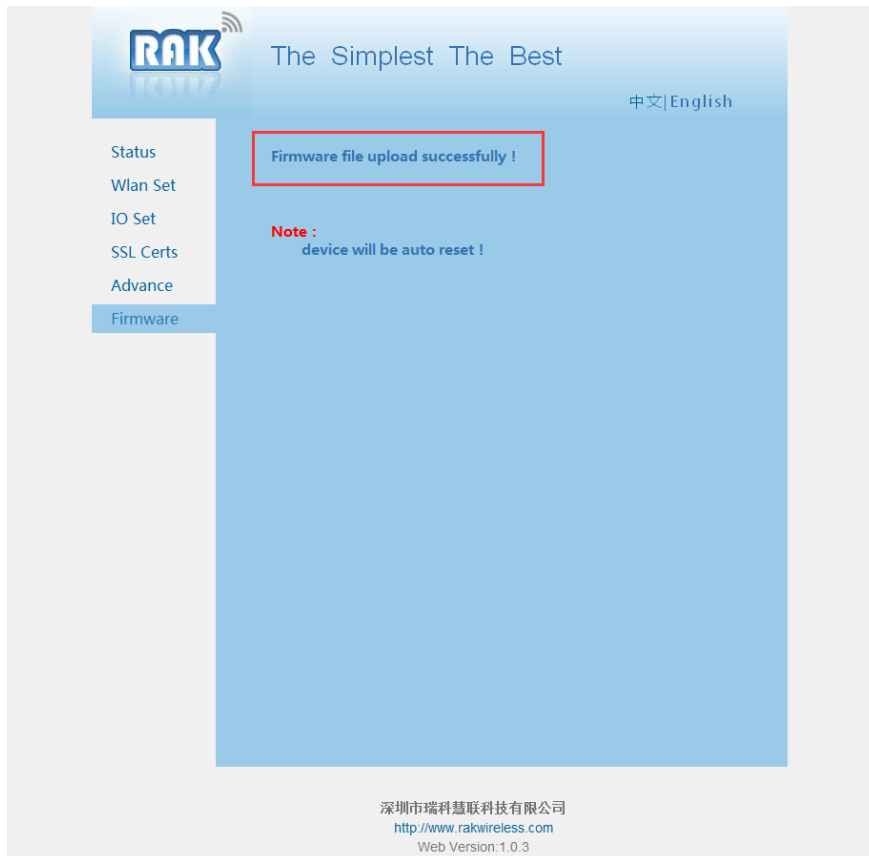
RAK

The Simplest The Best

中文|English

Status
Wlan Set
IO Set
SSL Certs
Advance
Firmware

Firmware file upload successfully !

Note :
device will be auto reset !

深圳市瑞科慧联科技有限公司
http://www.rakwireless.com
Web Version:1.0.3